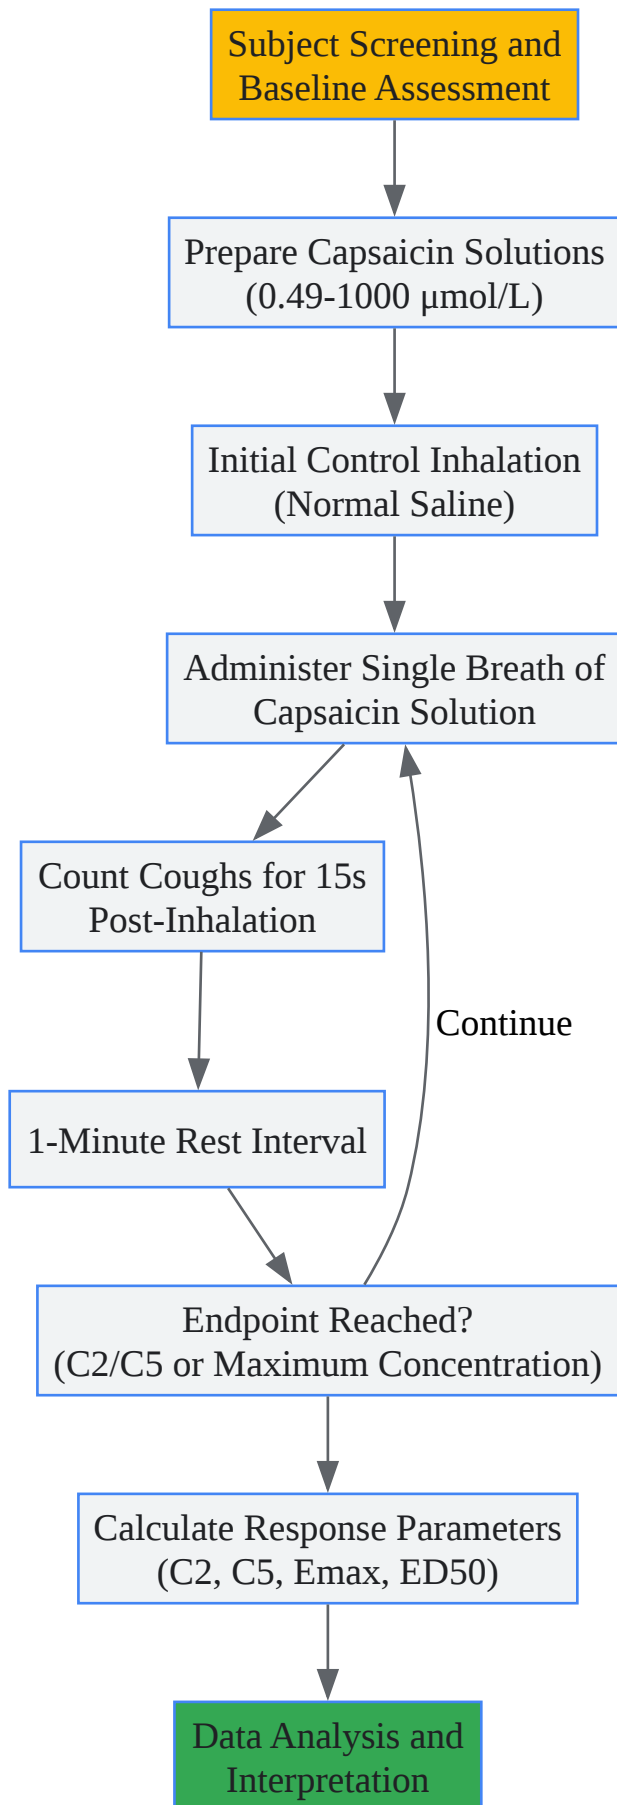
Subject Screening and Baseline Assessment

Prepare Capsaicin Solutions (0.49-1000 μmol/L)

Initial Control Inhalation (Normal Saline)

Administer Single Breath of Capsaicin Solution

Count Coughs for 15s Post-Inhalation

1-Minute Rest Interval

Continue

Endpoint Reached? (C2/C5 or Maximum Concentration)

Calculate Response Parameters (C2, C5, Emax, ED50)

Data Analysis and Interpretation